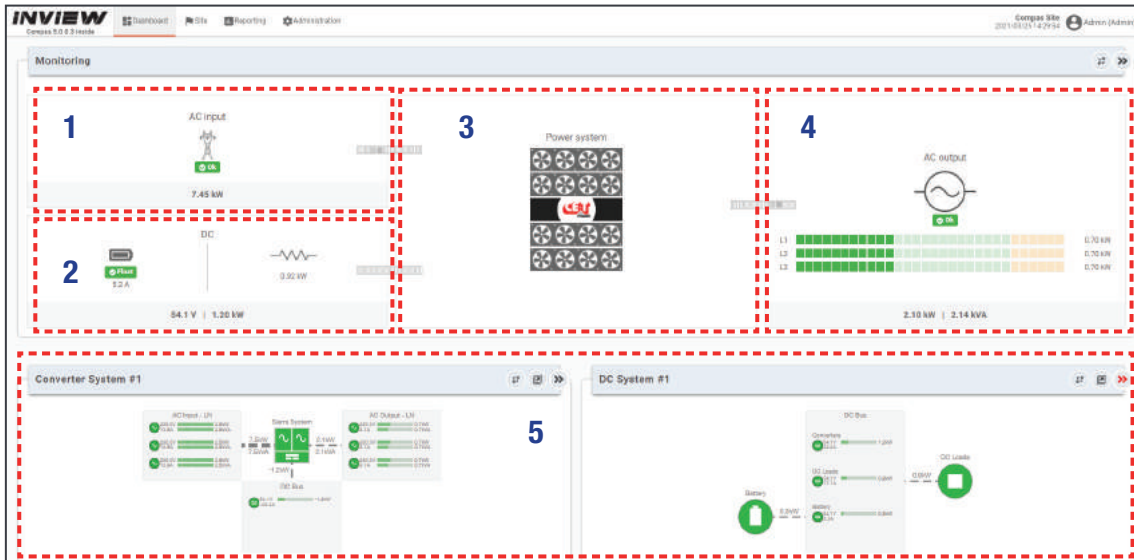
INVIEW
Compas 5.0.0.3 inside

Dashboard Site Reporting Administration

Compas Site
2021/03/25 14:29:54
Admin (Admin)

Monitoring

1
AC input
Ok
7.45 kW

2
DC
Float
52 A
0.92 kW
54.1 V | 1.20 kW

3
Power system

4
AC output
Ok
L1 0.70 kW
L2 0.70 kW
L3 0.70 kW
2.10 kW | 2.14 kVA

Converter System #1
AC Input - LN
Sierra System
AC Output - LN
DC Bus
-1.2kW
2.1kW

5

DC System #1
DC Bus
Converters
DC Loads
Battery
Battery
DC Loads
0.9kW